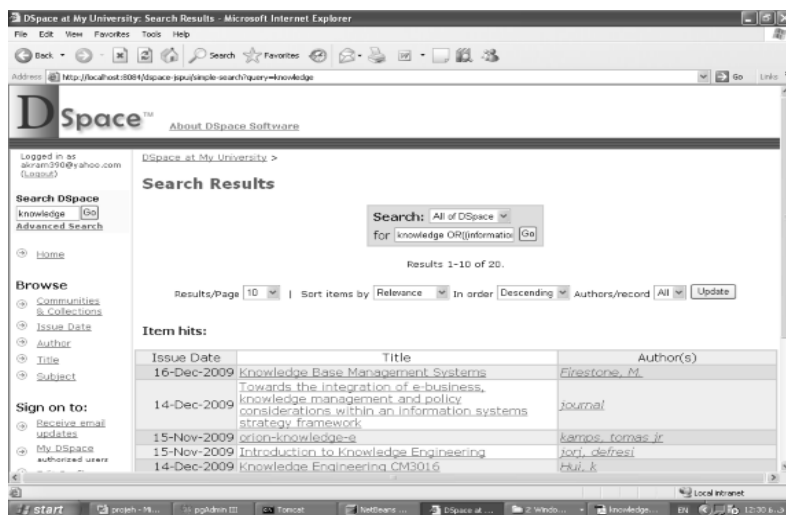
DSpace at My University: Search Results - Microsoft Internet Explorer

File Edit View Favorites Tools Help

Back Search Favorites

Address http://localhost:8084/dspace-jspui/simple-search?query=knowledge

Go Links

DSpace™ About DSpace Software

Logged in as akram390@yahoo.com (Logout)

Search DSpace
knowledge Go
Advanced Search

Home

Browse
Communities & Collections
Issue Date
Author
Title
Subject

Sign on to:
Receive email updates
My DSpace authorized users

DSpace at My University >

Search Results

Search: All of DSpace
for knowledge OR((informatio Go

Results 1-10 of 20.

Results/Page 10 | Sort items by Relevance In order Descending Authors/record All Update

Item hits:

| Issue Date | Title | Author(s) |
|---|---|---|
| 16-Dec-2009 | Knowledge Base Management Systems | Firestone, M. |
| 14-Dec-2009 | Towards the integration of e-business, knowledge management and policy considerations within an information systems strategy framework | journal |
| 15-Nov-2009 | orion-knowledge-e | kamps, tomas jr |
| 15-Nov-2009 | Introduction to Knowledge Engineering | torj, defresi |
| 14-Dec-2009 | Knowledge Engineering CM3016 | Hui, k |

Local intranet

start projeh - Mi... pgAdmin III Tomcat NetBeans ... DSpace at ... 2 Windo... knowledge... EN 12:30